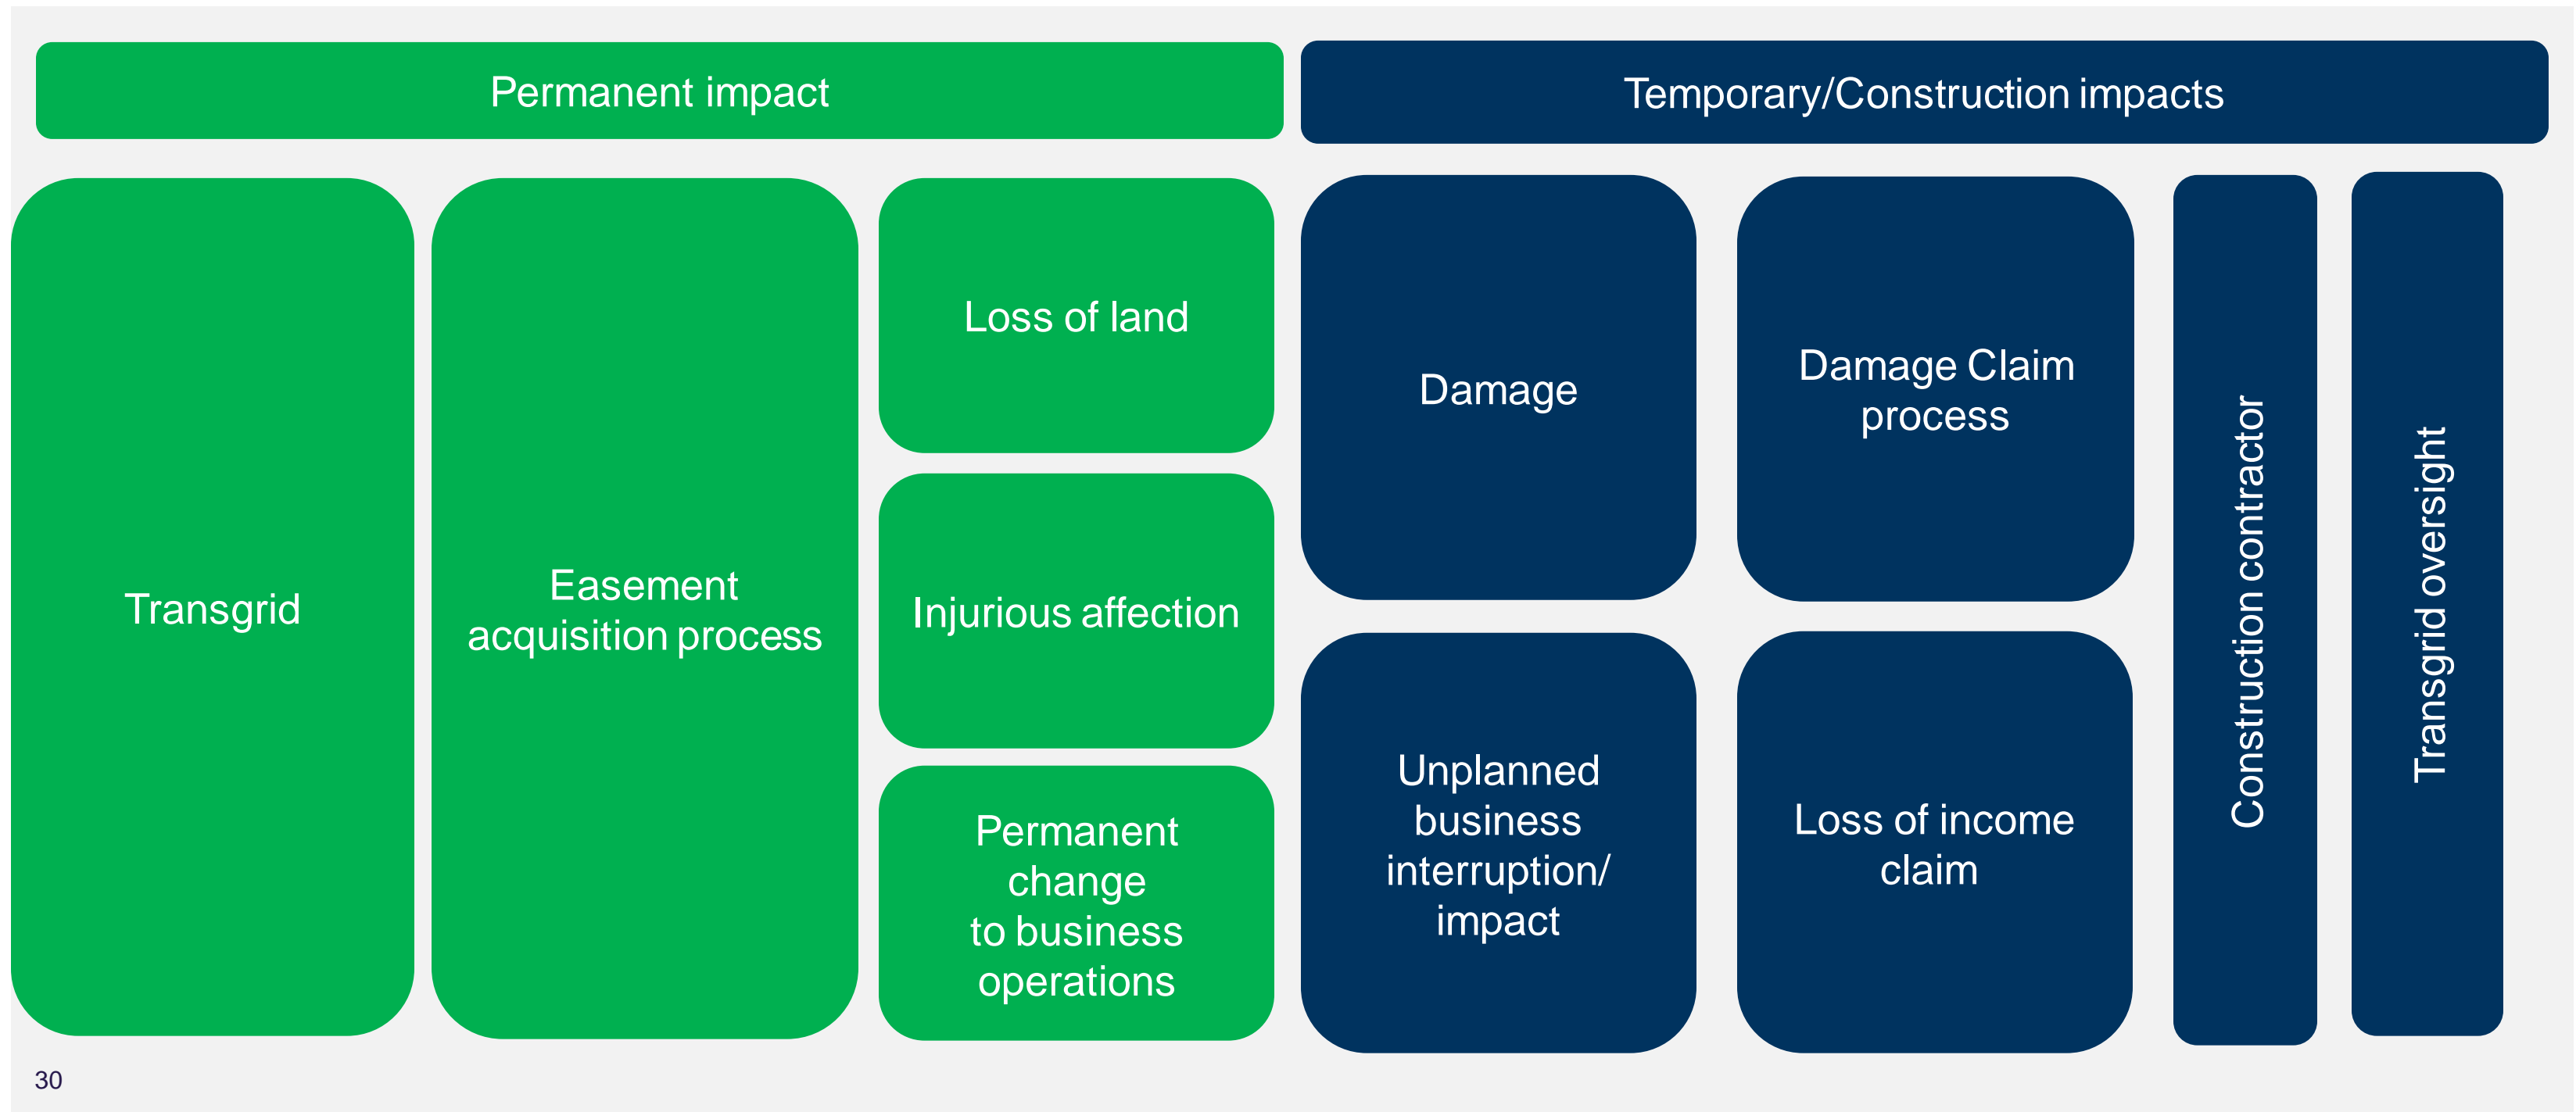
Permanent impact

Temporary/Construction impacts

Transgrid

Easement acquisition process

Loss of land

Injurious affection

Permanent change to business operations

Damage

Damage Claim process

Unplanned business interruption/ impact

Loss of income claim

Construction contractor

Transgrid oversight

30